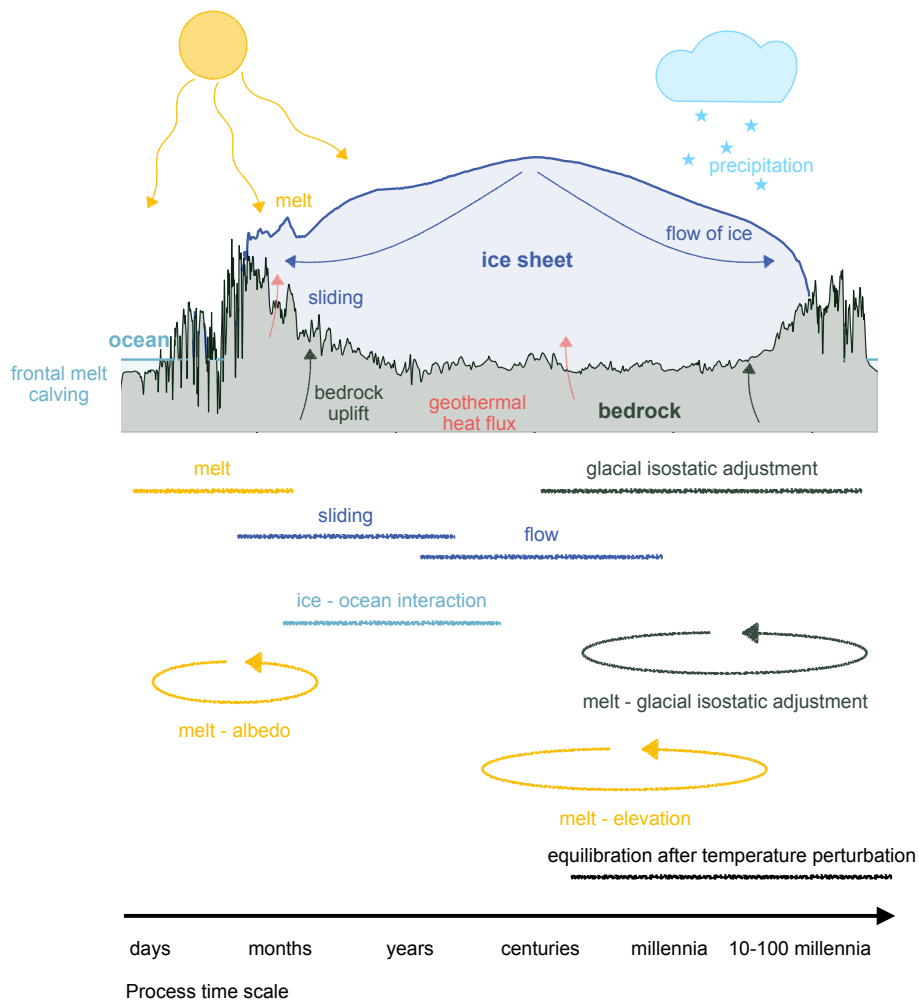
precipitation

melt

flow of ice

ice sheet

sliding

ocean

frontal melt
calving

bedrock
uplift

geothermal
heat flux

bedrock

melt

glacial isostatic adjustment

sliding

flow

ice - ocean interaction

melt - glacial isostatic adjustment

melt - albedo

melt - elevation

equilibration after temperature perturbation

days months years centuries millennia 10-100 millennia

Process time scale